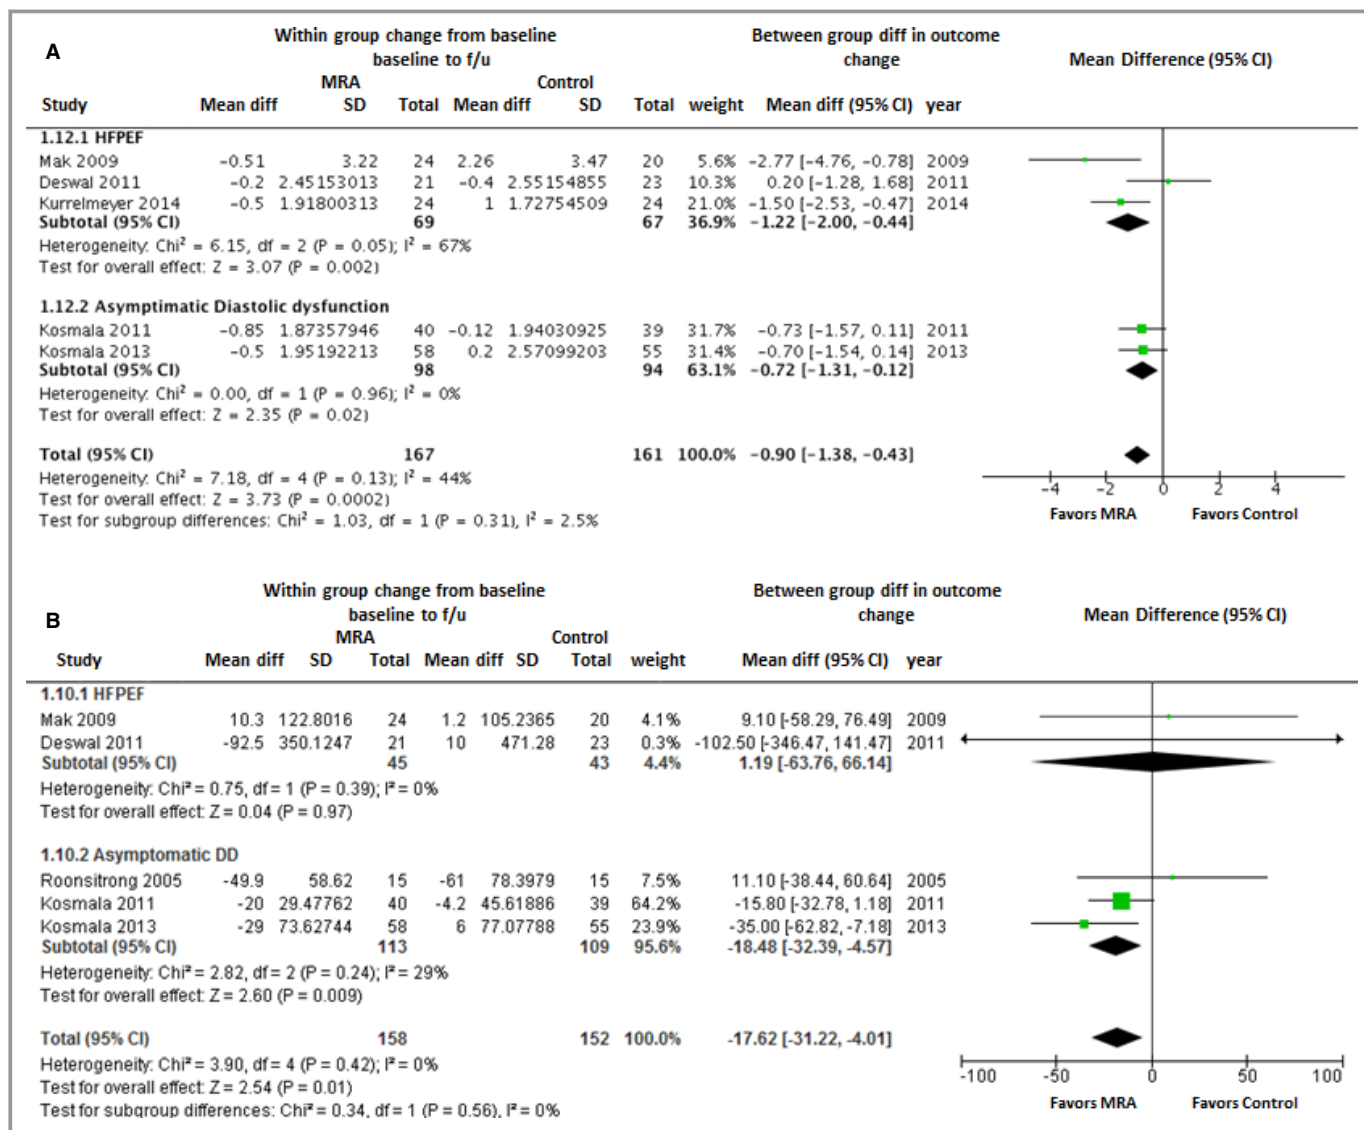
A

Within group change from baseline baseline to f/u

Between group diff in outcome change

Mean Difference (95% CI)

| Study | MRA Mean diff | SD | Total | Control Mean diff | SD | Total | weight | Mean diff (95% CI) | year |
|---|---|---|---|---|---|---|---|---|---|
| 1.12.1 HFPEF | | | | | | | | | |
| Mak 2009 | -0.51 | 3.22 | 24 | 2.26 | 3.47 | 20 | 5.6% | -2.77 [-4.76, -0.78] | 2009 |
| Deswal 2011 | -0.2 | 2.45153013 | 21 | -0.4 | 2.55154855 | 23 | 10.3% | 0.20 [-1.28, 1.68] | 2011 |
| Kurrelmeyer 2014 | -0.5 | 1.91800313 | 24 | 1 | 1.72754509 | 24 | 21.0% | -1.50 [-2.53, -0.47] | 2014 |
| Subtotal (95% CI) | | | 69 | | | 67 | 36.9% | -1.22 [-2.00, -0.44] | |

Heterogeneity: Chi² = 6.15, df = 2 (P = 0.05); I² = 67%
Test for overall effect: Z = 3.07 (P = 0.002)

| 1.12.2 Asymptimatic Diastolic dysfunction | | | | | | | | | |
|---|---|---|---|---|---|---|---|---|---|
| Kosmala 2011 | -0.85 | 1.87357946 | 40 | -0.12 | 1.94030925 | 39 | 31.7% | -0.73 [-1.57, 0.11] | 2011 |
| Kosmala 2013 | -0.5 | 1.95192213 | 58 | 0.2 | 2.57099203 | 55 | 31.4% | -0.70 [-1.54, 0.14] | 2013 |
| Subtotal (95% CI) | | | 98 | | | 94 | 63.1% | -0.72 [-1.31, -0.12] | |

Heterogeneity: Chi² = 0.00, df = 1 (P = 0.96); I² = 0%
Test for overall effect: Z = 2.35 (P = 0.02)

Total (95% CI) 167 161 100.0% -0.90 [-1.38, -0.43]
Heterogeneity: Chi² = 7.18, df = 4 (P = 0.13); I² = 44%
Test for overall effect: Z = 3.73 (P = 0.0002)
Test for subgroup differences: Chi² = 1.03, df = 1 (P = 0.31), I² = 2.5%

-4 -2 0 2 4
Favors MRA Favors Control

B

Within group change from baseline baseline to f/u

Between group diff in outcome change

Mean Difference (95% CI)

| Study | MRA Mean diff | SD | Total | Control Mean diff | SD | Total | weight | Mean diff (95% CI) | year |
|---|---|---|---|---|---|---|---|---|---|
| 1.10.1 HFPEF | | | | | | | | | |
| Mak 2009 | 10.3 | 122.8016 | 24 | 1.2 | 105.2365 | 20 | 4.1% | 9.10 [-58.29, 76.49] | 2009 |
| Deswal 2011 | -92.5 | 350.1247 | 21 | 10 | 471.28 | 23 | 0.3% | -102.50 [-346.47, 141.47] | 2011 |
| Subtotal (95% CI) | | | 45 | | | 43 | 4.4% | 1.19 [-63.76, 66.14] | |

Heterogeneity: Chi² = 0.75, df = 1 (P = 0.39); I² = 0%
Test for overall effect: Z = 0.04 (P = 0.97)

| 1.10.2 Asymptomatic DD | | | | | | | | | |
|---|---|---|---|---|---|---|---|---|---|
| Roonsitrong 2005 | -49.9 | 58.62 | 15 | -61 | 78.3979 | 15 | 7.5% | 11.10 [-38.44, 60.64] | 2005 |
| Kosmala 2011 | -20 | 29.47762 | 40 | -4.2 | 45.61886 | 39 | 64.2% | -15.80 [-32.78, 1.18] | 2011 |
| Kosmala 2013 | -29 | 73.62744 | 58 | 6 | 77.07788 | 55 | 23.9% | -35.00 [-62.82, -7.18] | 2013 |
| Subtotal (95% CI) | | | 113 | | | 109 | 95.6% | -18.48 [-32.39, -4.57] | |

Heterogeneity: Chi² = 2.82, df = 2 (P = 0.24); I² = 29%
Test for overall effect: Z = 2.60 (P = 0.009)

Total (95% CI) 158 152 100.0% -17.62 [-31.22, -4.01]
Heterogeneity: Chi² = 3.90, df = 4 (P = 0.42); I² = 0%
Test for overall effect: Z = 2.54 (P = 0.01)
Test for subgroup differences: Chi² = 0.34, df = 1 (P = 0.56), I² = 0%

-100 -50 0 50 100
Favors MRA Favors Control